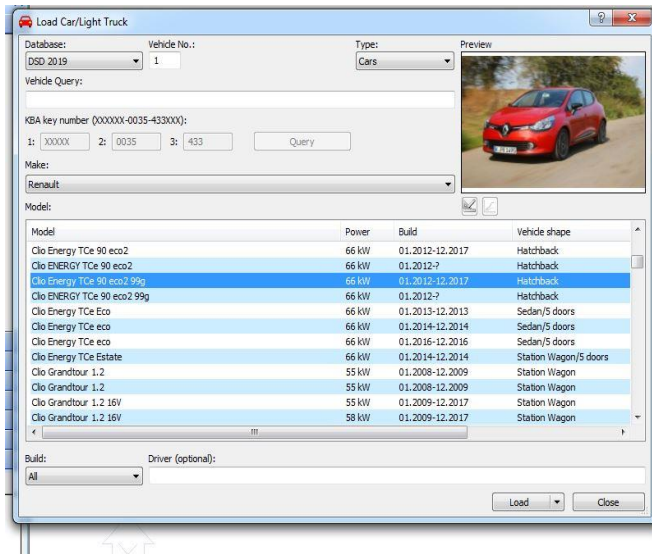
Load Car/Light Truck

Database:
DSD 2019

Vehicle No.:
1

Type:
Cars

Preview

Vehicle Query:

KBA key number (XXXXXX-0035-433XXX):
1: XXXXX 2: 0035 3: 433 Query

Make:
Renault

Model:

| Model | Power | Build | Vehicle shape |
|---|---|---|---|
| Clio Energy TCe 90 eco2 | 66 kW | 01.2012-12.2017 | Hatchback |
| Clio ENERGY TCe 90 eco2 | 66 kW | 01.2012-? | Hatchback |
| Clio Energy TCe 90 eco2 99g | 66 kW | 01.2012-12.2017 | Hatchback |
| Clio ENERGY TCe 90 eco2 99g | 66 kW | 01.2012-? | Hatchback |
| Clio Energy TCe Eco | 66 kW | 01.2013-12.2013 | Sedan/5 doors |
| Clio Energy TCe eco | 66 kW | 01.2014-12.2014 | Sedan/5 doors |
| Clio Energy TCe eco | 66 kW | 01.2016-12.2016 | Sedan/5 doors |
| Clio Energy TCe Estate | 66 kW | 01.2014-12.2014 | Station Wagon/5 doors |
| Clio Grandtour 1.2 | 55 kW | 01.2008-12.2009 | Station Wagon |
| Clio Grandtour 1.2 | 55 kW | 01.2008-12.2009 | Station Wagon |
| Clio Grandtour 1.2 16V | 55 kW | 01.2009-12.2017 | Station Wagon |
| Clio Grandtour 1.2 16V | 58 kW | 01.2009-12.2017 | Station Wagon |

Build:
All

Driver (optional):

Load Close